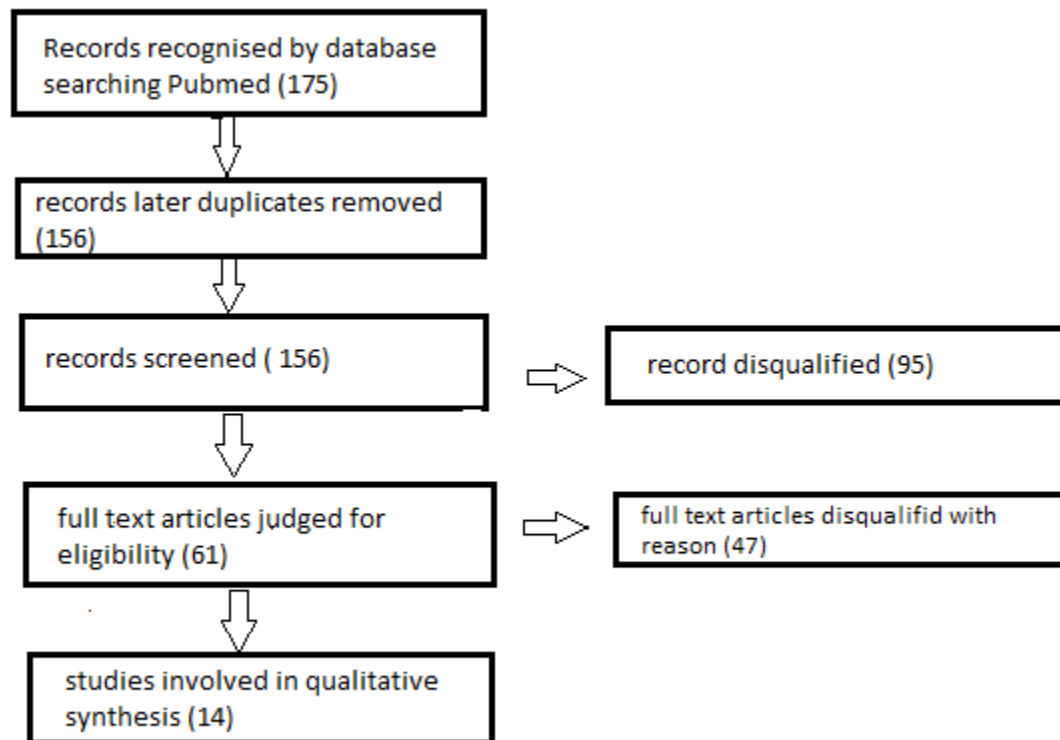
Records recognised by database searching Pubmed (175)

records later duplicates removed (156)

records screened ( 156)

record disqualified (95)

full text articles judged for eligibility (61)

full text articles disqualifid with reason (47)

studies involved in qualitative synthesis (14)